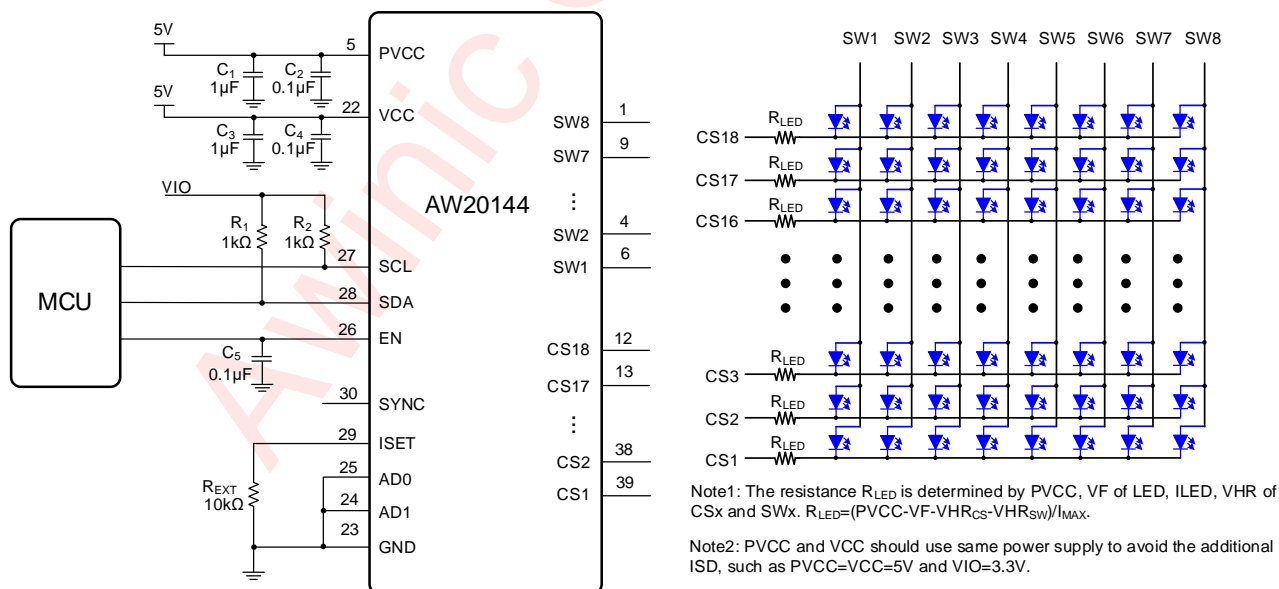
5V
$C_1$ 1μF
$C_2$ 0.1μF
5V
$C_3$ 1μF
$C_4$ 0.1μF
VIO
$R_1$ 1kΩ
$R_2$ 1kΩ
MCU
$C_5$ 0.1μF
$R_{EXT}$ 10kΩ
5 PVCC
22 VCC
AW20144
27 SCL
28 SDA
26 EN
30 SYNC
29 ISET
25 AD0
24 AD1
23 GND
SW8 1
SW7 9
⋮
SW2 4
SW1 6
CS18 12
CS17 13
⋮
CS2 38
CS1 39

Awinic

SW1 SW2 SW3 SW4 SW5 SW6 SW7 SW8
$R_{LED}$ CS18
$R_{LED}$ CS17
$R_{LED}$ CS16
$R_{LED}$ CS3
$R_{LED}$ CS2
$R_{LED}$ CS1

Note1: The resistance $R_{LED}$ is determined by PVCC, VF of LED, ILED, VHR of CSx and SWx. $R_{LED}$=(PVCC-VF-$VHR_{CS}$-$VHR_{SW}$)/$I_{MAX}$.

Note2: PVCC and VCC should use same power supply to avoid the additional ISD, such as PVCC=VCC=5V and VIO=3.3V.